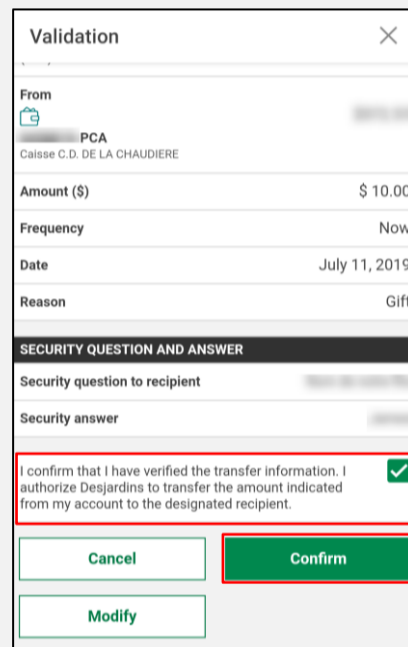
Validation

From

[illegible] PCA
Caisse C.D. DE LA CHAUDIERE

| | |
|---|---|
| Amount ($) | $ 10.00 |
| Frequency | Now |
| Date | July 11, 2019 |
| Reason | Gift |

SECURITY QUESTION AND ANSWER

Security question to recipient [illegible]

Security answer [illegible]

I confirm that I have verified the transfer information. I authorize Desjardins to transfer the amount indicated from my account to the designated recipient.

Cancel

Confirm

Modify